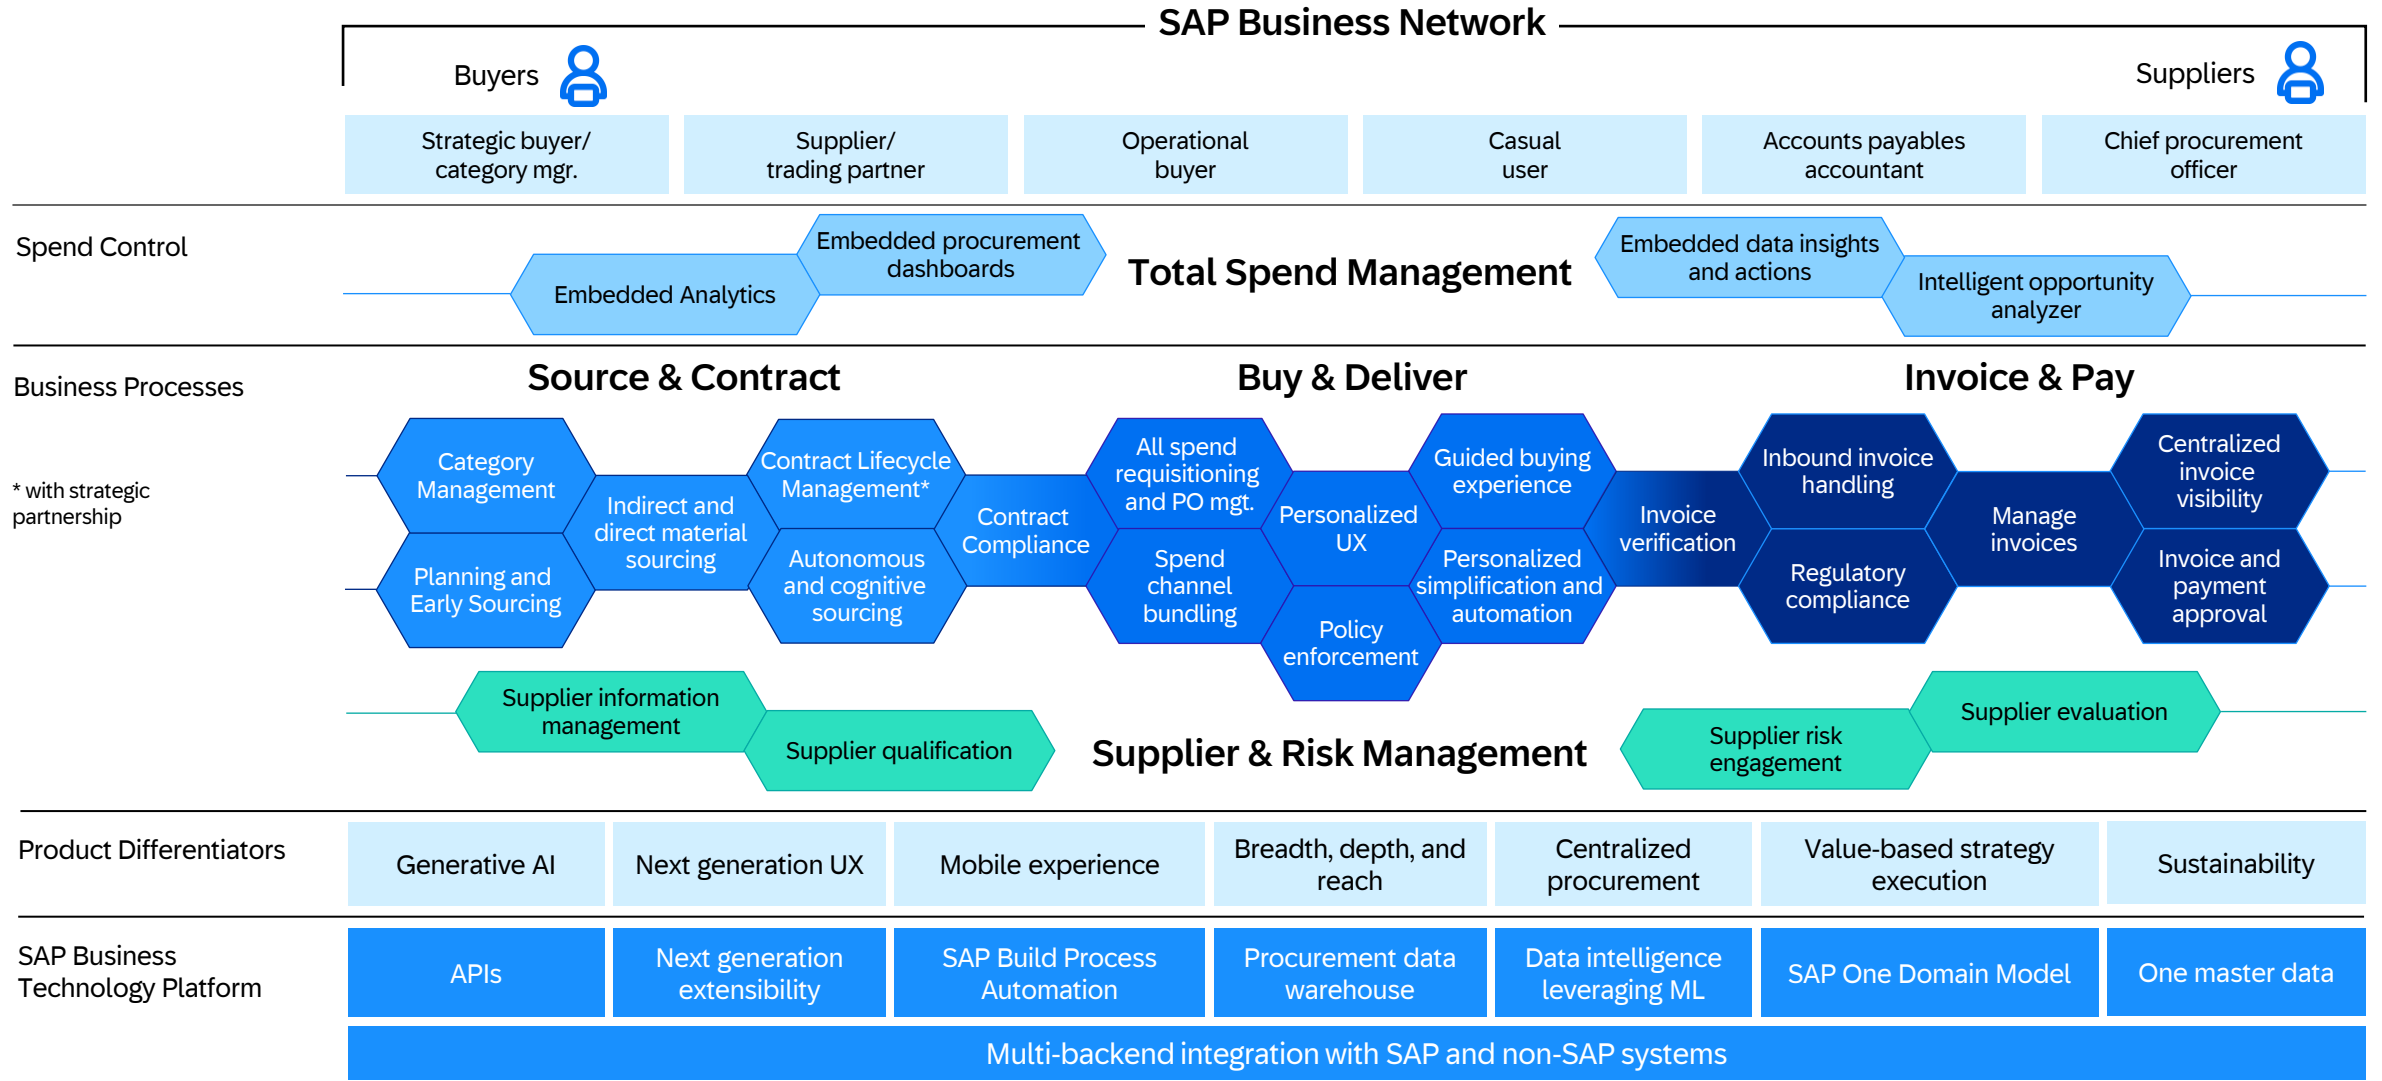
SAP Business Network

Buyers

Suppliers

| Strategic buyer/ category mgr. | Supplier/ trading partner | Operational buyer | Casual user | Accounts payables accountant | Chief procurement officer |
|---|---|---|---|---|---|

Spend Control

Embedded Analytics

Embedded procurement dashboards

Total Spend Management

Embedded data insights and actions

Intelligent opportunity analyzer

Business Processes

* with strategic partnership

Source & Contract

Category Management

Planning and Early Sourcing

Indirect and direct material sourcing

Contract Lifecycle Management*

Autonomous and cognitive sourcing

Contract Compliance

Buy & Deliver

All spend requisitioning and PO mgt.

Spend channel bundling

Personalized UX

Policy enforcement

Guided buying experience

Personalized simplification and automation

Invoice & Pay

Invoice verification

Inbound invoice handling

Regulatory compliance

Manage invoices

Centralized invoice visibility

Invoice and payment approval

Supplier information management

Supplier qualification

Supplier & Risk Management

Supplier risk engagement

Supplier evaluation

Product Differentiators

| Generative AI | Next generation UX | Mobile experience | Breadth, depth, and reach | Centralized procurement | Value-based strategy execution | Sustainability |
|---|---|---|---|---|---|---|

SAP Business Technology Platform

| APIs | Next generation extensibility | SAP Build Process Automation | Procurement data warehouse | Data intelligence leveraging ML | SAP One Domain Model | One master data |
|---|---|---|---|---|---|---|

Multi-backend integration with SAP and non-SAP systems